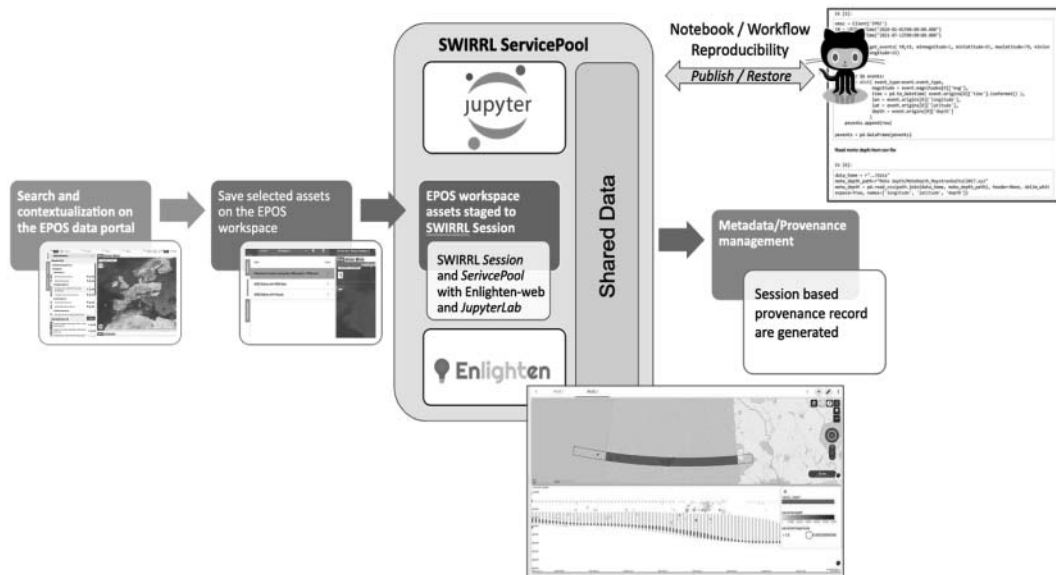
Search and contextualization on the EPOS data portal

Save selected assets on the EPOS workspace

SWIRRL ServicePool

jupyter

EPOS workspace assets staged to SWIRRL Session

SWIRRL Session and SerivcePool with Enlighten-web and JupyterLab

Enlighten

Shared Data

Notebook / Workflow Reproducibility

Publish / Restore

Metadata/Provenance management

Session based provenance record are generated